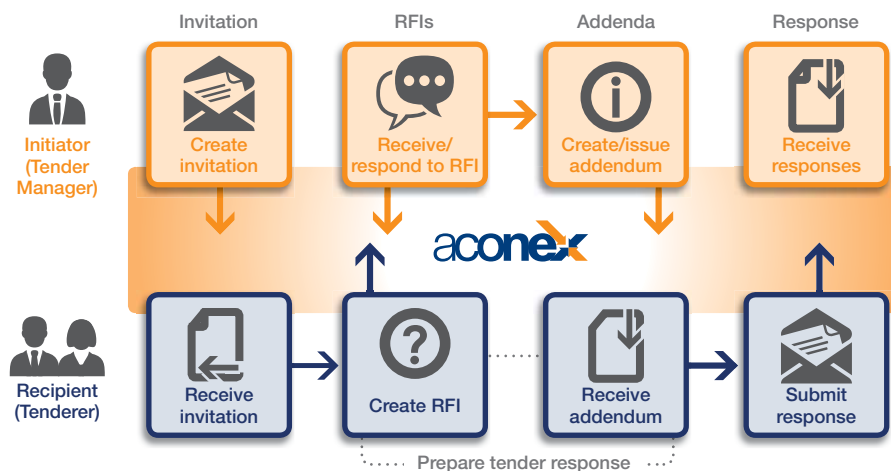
Invitation

RFIs

Addenda

Response

Initiator (Tender Manager)

Create invitation

Receive/ respond to RFI

Create/issue addendum

Receive responses

aconex

Recipient (Tenderer)

Receive invitation

Create RFI

Receive addendum

Submit response

Prepare tender response